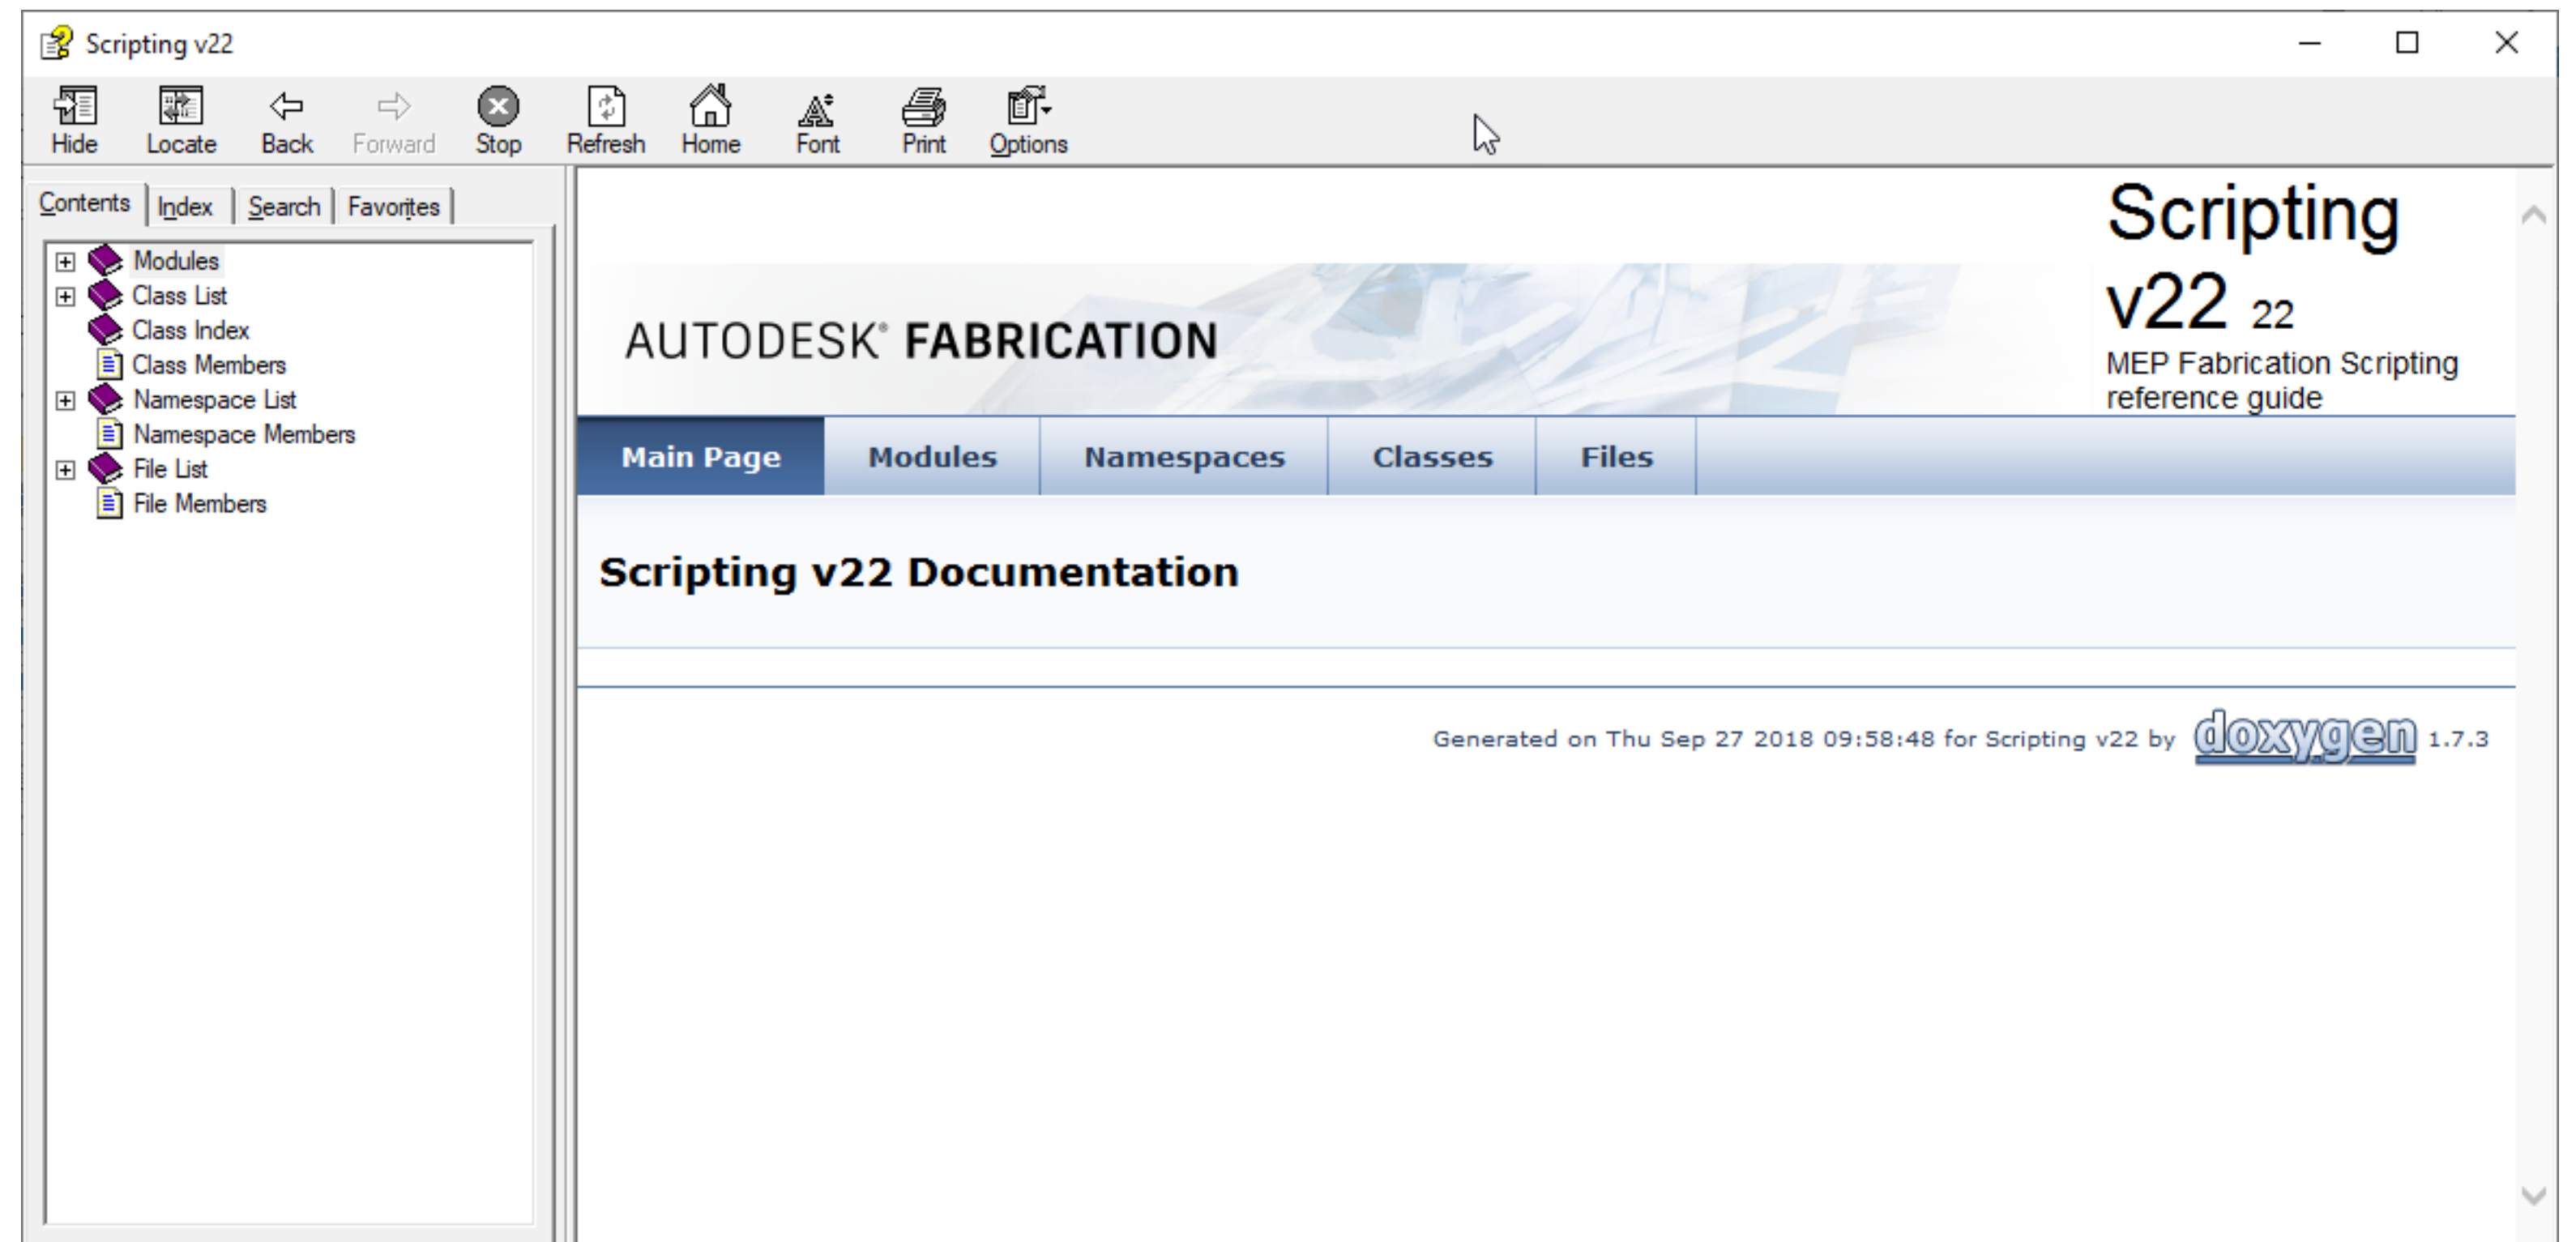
Scripting v22

Hide Locate Back Forward Stop Refresh Home Font Print Options

Contents | Index | Search | Favorites

Modules
Class List
Class Index
Class Members
Namespace List
Namespace Members
File List
File Members

AUTODESK® FABRICATION

Scripting v22 22
MEP Fabrication Scripting reference guide

Main Page | Modules | Namespaces | Classes | Files

Scripting v22 Documentation

Generated on Thu Sep 27 2018 09:58:48 for Scripting v22 by doxygen 1.7.3